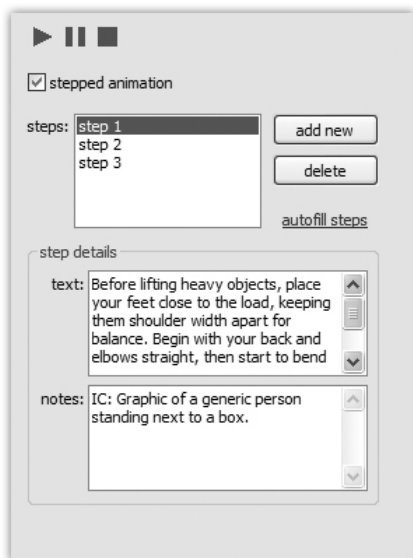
stepped animation

steps: step 1
step 2
step 3

add new

delete

autofill steps

step details

text: Before lifting heavy objects, place your feet close to the load, keeping them shoulder width apart for balance. Begin with your back and elbows straight, then start to bend

notes: IC: Graphic of a generic person standing next to a box.